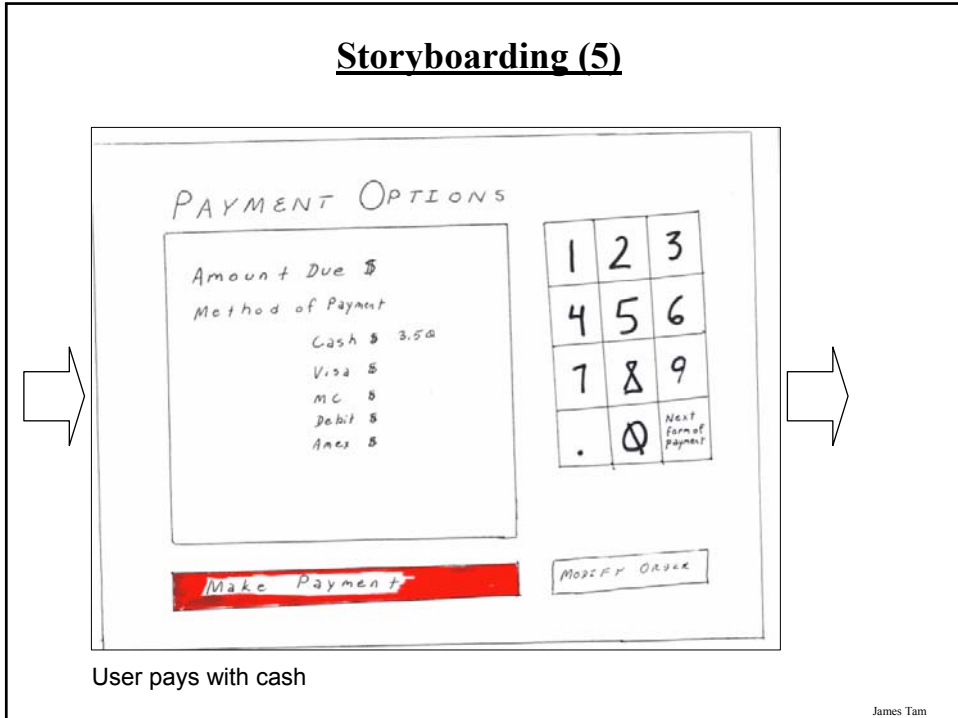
Storyboarding (5)

PAYMENT OPTIONS

Amount Due \$

Method of Payment

Cash \$ 3.50

Visa \$

MC \$

Debit \$

Amex \$

| 1 | 2 | 3 |
|---|---|---|
| 4 | 5 | 6 |
| 7 | 8 | 9 |
| . | 0 | Next form of payment |

Make Payment

MODIFY ORDER

User pays with cash

James Tam